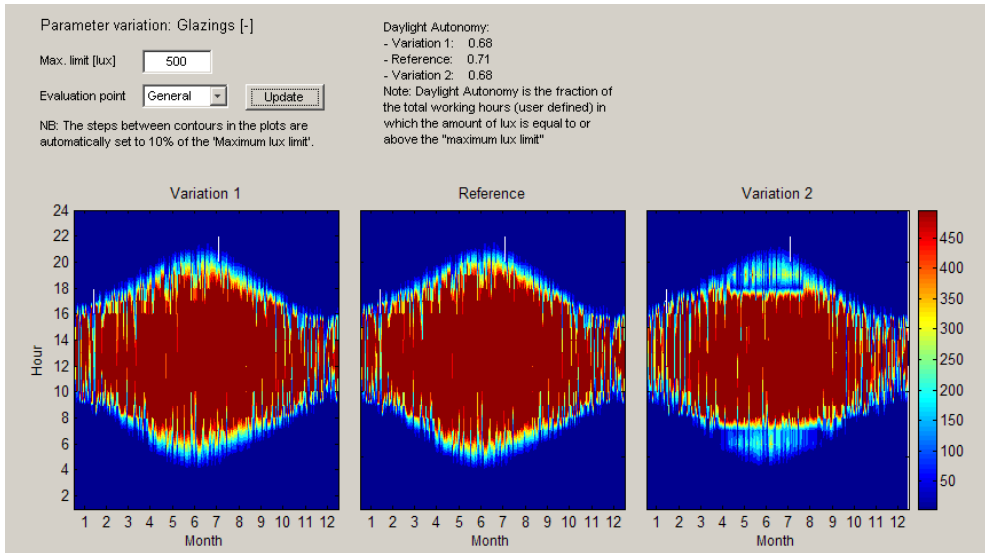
Parameter variation: Glazings [-]

Max. limit [lux] 500

Evaluation point General Update

NB: The steps between contours in the plots are automatically set to 10% of the 'Maximum lux limit'.

Daylight Autonomy:
- Variation 1: 0.68
- Reference: 0.71
- Variation 2: 0.68
Note: Daylight Autonomy is the fraction of the total working hours (user defined) in which the amount of lux is equal to or above the "maximum lux limit"

Variation 1

Reference

Variation 2

Hour

24
22
20
18
16
14
12
10
8
6
4
2

1 2 3 4 5 6 7 8 9 10 11 12
Month

1 2 3 4 5 6 7 8 9 10 11 12
Month

1 2 3 4 5 6 7 8 9 10 11 12
Month

450
400
350
300
250
200
150
100
50